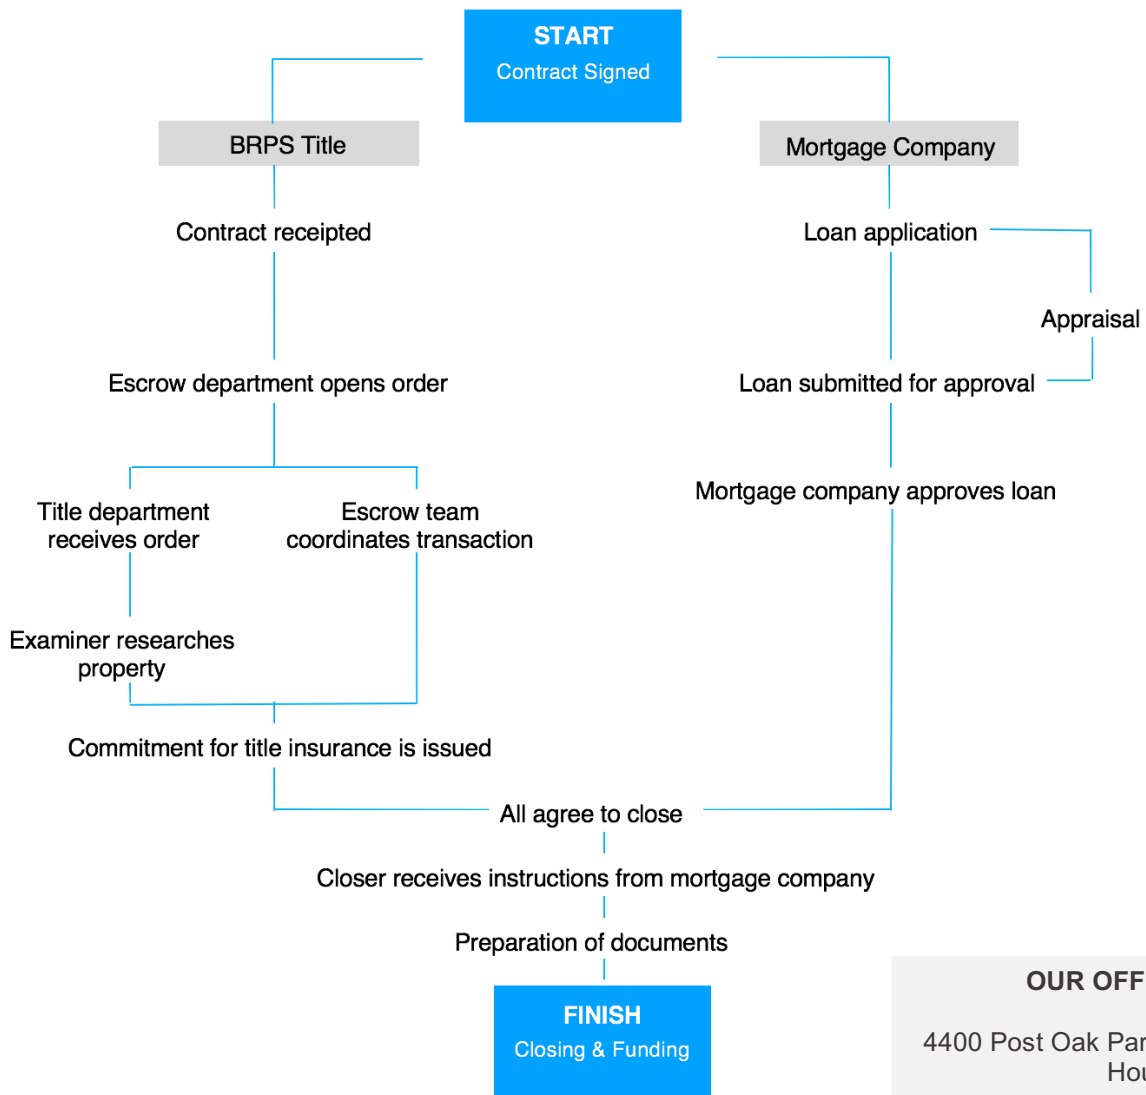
START
Contract Signed

BRPS Title

Mortgage Company

Contract receipted

Loan application

Appraisal

Escrow department opens order

Loan submitted for approval

Mortgage company approves loan

Title department receives order

Escrow team coordinates transaction

Examiner researches property

Commitment for title insurance is issued

All agree to close

Closer receives instructions from mortgage company

Preparation of documents

FINISH
Closing & Funding

OUR OFF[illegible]

4400 Post Oak Par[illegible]
Hou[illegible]